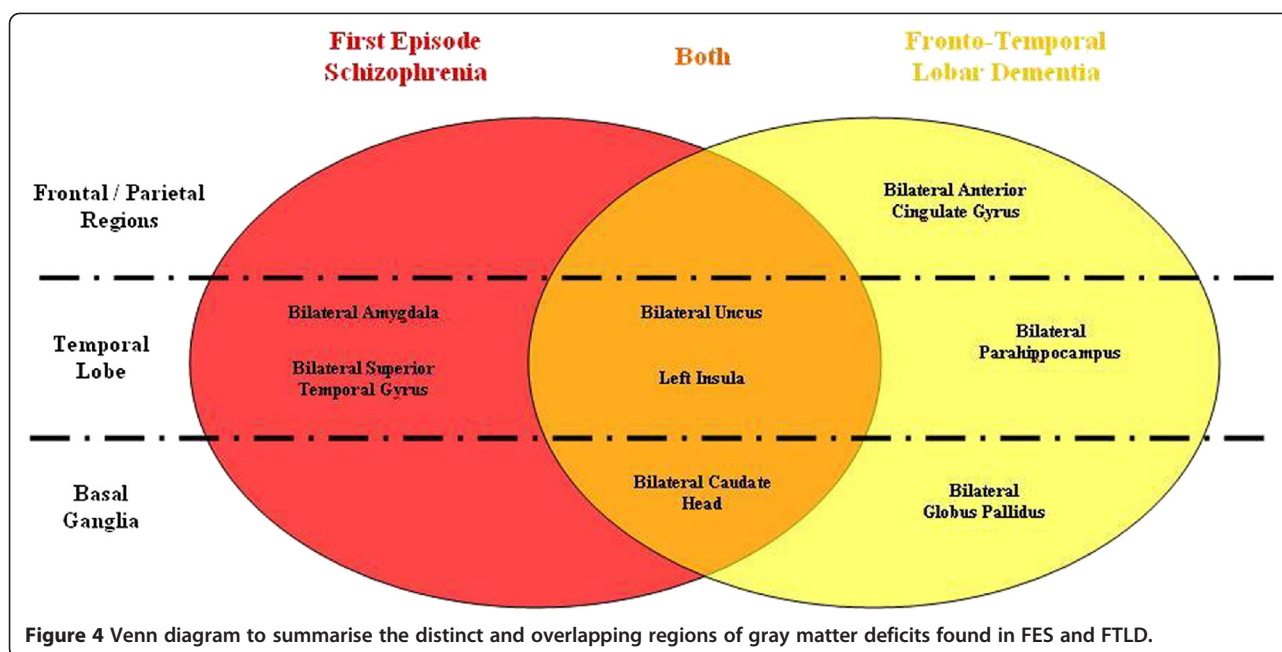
First Episode Schizophrenia

Both

Fronto-Temporal Lobar Dementia

Frontal / Parietal Regions

Bilateral Anterior Cingulate Gyrus

Temporal Lobe

Bilateral Amygdala

Bilateral Superior Temporal Gyrus

Bilateral Uncus

Left Insula

Bilateral Parahippocampus

Basal Ganglia

Bilateral Caudate Head

Bilateral Globus Pallidus

Figure 4 Venn diagram to summarise the distinct and overlapping regions of gray matter deficits found in FES and FTLD.